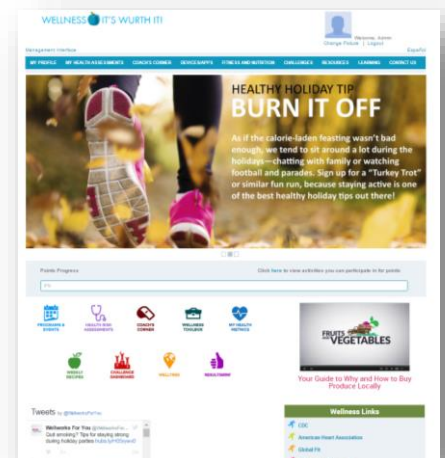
WELLNESS IT'S WURTH IT!

Welcome, Admin
Change Picture | Logout

Management Interface

Español

MY PROFILE | MY HEALTH ASSESSMENTS | COACH'S CORNER | DEVICES/APPS | FITNESS AND NUTRITION | CHALLENGES | RESOURCES | LEARNING | CONTACT US

HEALTHY HOLIDAY TIP
BURN IT OFF

As if the calorie-laden feasting wasn't bad enough, we tend to sit around a lot during the holidays—chatting with family or watching football and parades. Sign up for a "Turkey Trot" or similar fun run, because staying active is one of the best healthy holiday tips out there!

Points Progress

Click here to view activities you can participate in for points

0%

PROGRAMS & EVENTS
HEALTH RISK ASSESSMENTS
COACH'S CORNER
WELLNESS TOOLBOX
MY HEALTH METRICS
WEEKLY RECIPES
CHALLENGE DASHBOARD
HEALTHIER
REGISTRATION

FRUITS AND VEGETABLES

Your Guide to Why and How to Buy Produce Locally

Tweets by @WellworksForYou

Wellworks For You @WellworksForYou
Quit smoking? Tips for staying strong during holiday parties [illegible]

Wellness Links

CDC
American Heart Association
Global Fit